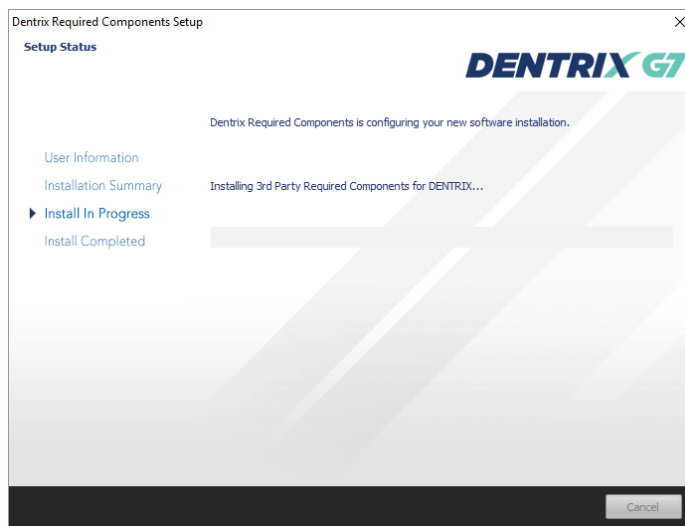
Dentrix Required Components Setup

Setup Status

DENTRIX G7

Dentrix Required Components is configuring your new software installation.

User Information

Installation Summary

Install In Progress

Install Completed

Installing 3rd Party Required Components for DENTRIX...

Cancel